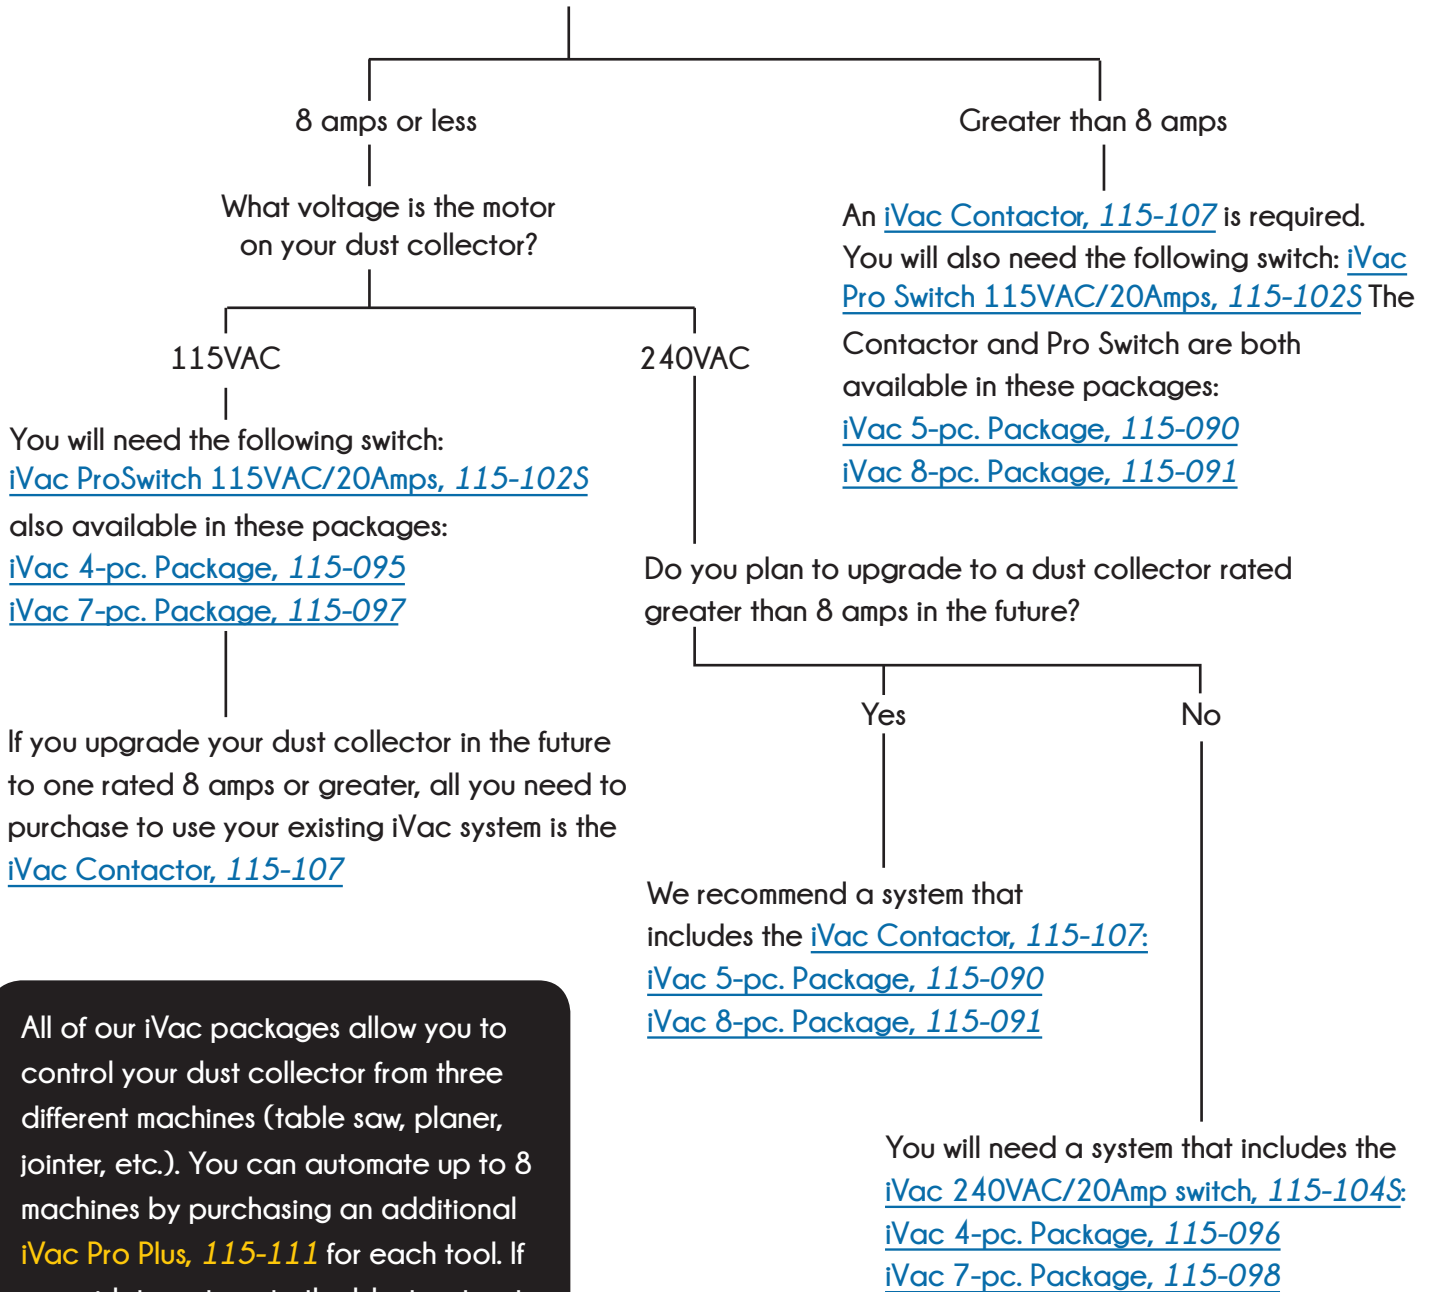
8 amps or less

Greater than 8 amps

What voltage is the motor on your dust collector?

An iVac Contactor, 115-107 is required. You will also need the following switch: iVac Pro Switch 115VAC/20Amps, 115-102S The Contactor and Pro Switch are both available in these packages:
iVac 5-pc. Package, 115-090
iVac 8-pc. Package, 115-091

115VAC

240VAC

You will need the following switch:
iVac ProSwitch 115VAC/20Amps, 115-102S
also available in these packages:
iVac 4-pc. Package, 115-095
iVac 7-pc. Package, 115-097

Do you plan to upgrade to a dust collector rated greater than 8 amps in the future?

Yes

No

If you upgrade your dust collector in the future to one rated 8 amps or greater, all you need to purchase to use your existing iVac system is the iVac Contactor, 115-107

We recommend a system that includes the iVac Contactor, 115-107:
iVac 5-pc. Package, 115-090
iVac 8-pc. Package, 115-091

All of our iVac packages allow you to control your dust collector from three different machines (table saw, planer, jointer, etc.). You can automate up to 8 machines by purchasing an additional iVac Pro Plus, 115-111 for each tool. If

You will need a system that includes the iVac 240VAC/20Amp switch, 115-104S:
iVac 4-pc. Package, 115-096
iVac 7-pc. Package, 115-098